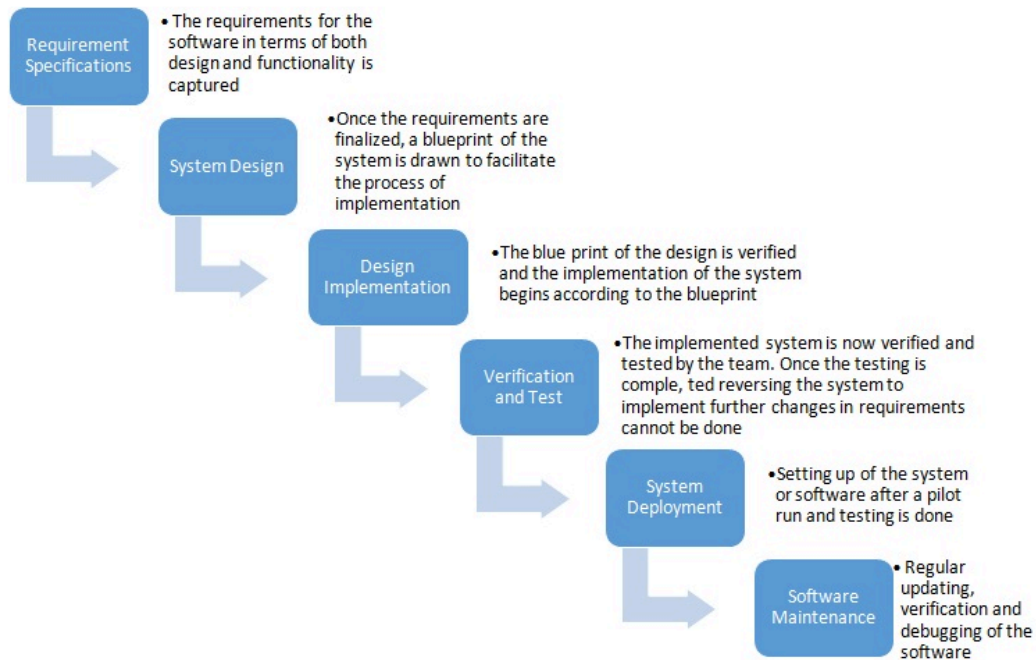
Requirement Specifications

• The requirements for the software in terms of both design and functionality is captured

System Design

•Once the requirements are finalized, a blueprint of the system is drawn to facilitate the process of implementation

Design Implementation

•The blue print of the design is verified and the implementation of the system begins according to the blueprint

Verification and Test

•The implemented system is now verified and tested by the team. Once the testing is comple, ted reversing the system to implement further changes in requirements cannot be done

System Deployment

•Setting up of the system or software after a pilot run and testing is done

Software Maintenance

• Regular updating, verification and debugging of the software